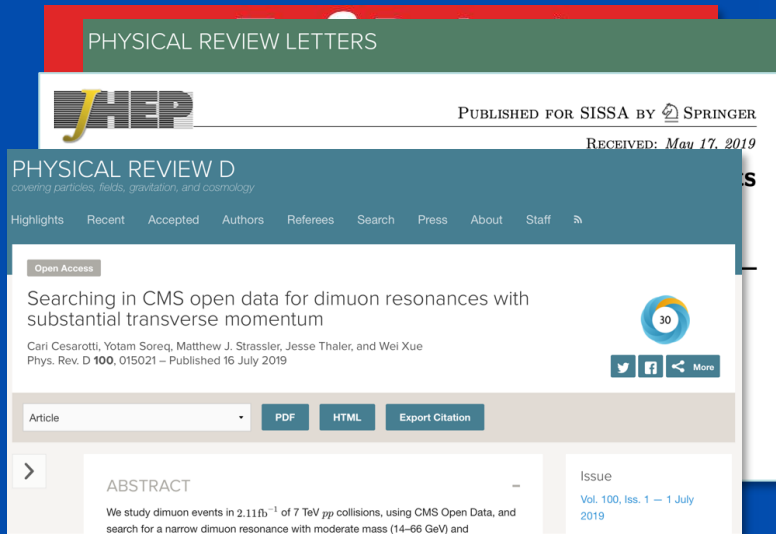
PHYSICAL REVIEW LETTERS

JHEP

Published for SISSA by Springer

Received: May 17, 2019

PHYSICAL REVIEW D
covering particles, fields, gravitation, and cosmology

Highlights Recent Accepted Authors Referees Search Press About Staff

Open Access

Searching in CMS open data for dimuon resonances with substantial transverse momentum

Cari Cesarotti, Yotam Soreq, Matthew J. Strassler, Jesse Thaler, and Wei Xue
Phys. Rev. D **100**, 015021 – Published 16 July 2019

30

More

Article PDF HTML Export Citation

ABSTRACT

We study dimuon events in $2.11 \text{fb}^{-1}$ of 7 TeV $pp$ collisions, using CMS Open Data, and search for a narrow dimuon resonance with moderate mass (14–66 GeV) and

Issue
Vol. 100, Iss. 1 — 1 July 2019